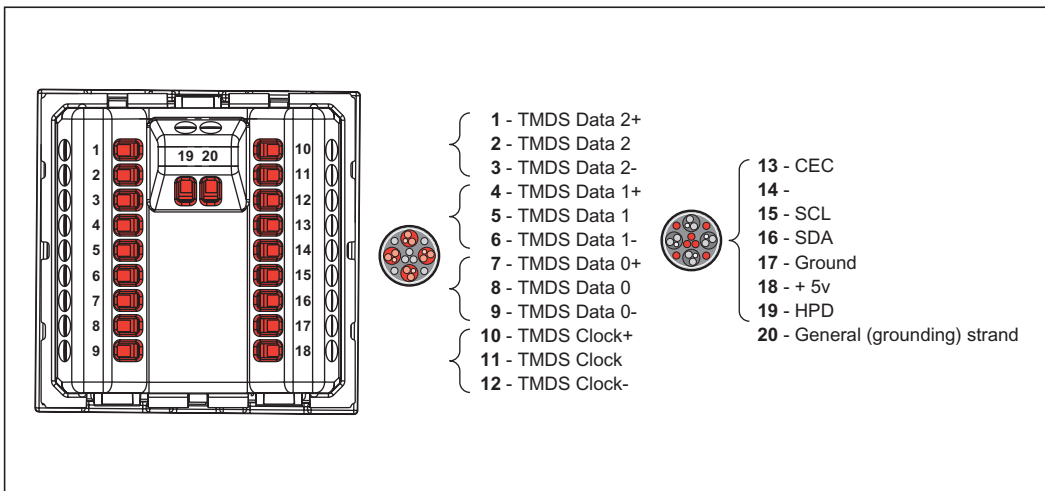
1
2
3
4
5
6
7
8
9

19 20

10
11
12
13
14
15
16
17
18

1 - TMDS Data 2+
2 - TMDS Data 2
3 - TMDS Data 2-
4 - TMDS Data 1+
5 - TMDS Data 1
6 - TMDS Data 1-
7 - TMDS Data 0+
8 - TMDS Data 0
9 - TMDS Data 0-
10 - TMDS Clock+
11 - TMDS Clock
12 - TMDS Clock-

13 - CEC
14 -
15 - SCL
16 - SDA
17 - Ground
18 - + 5v
19 - HPD
20 - General (grounding) strand